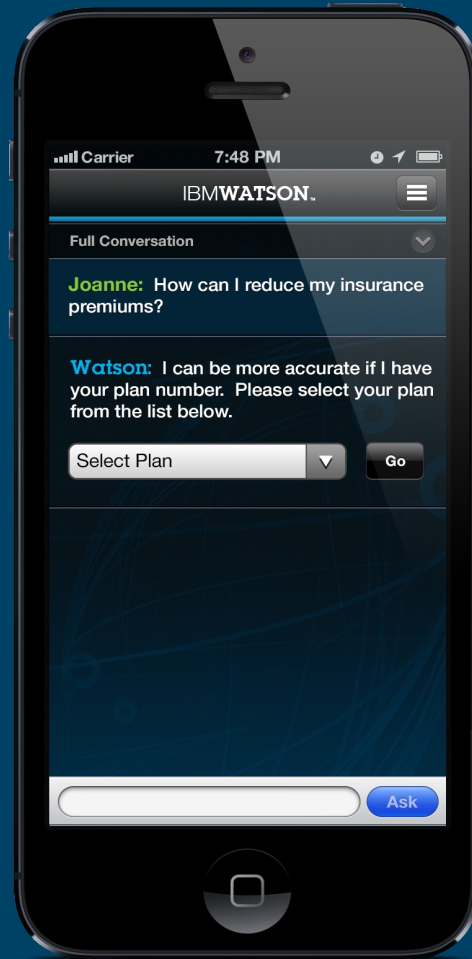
Carrier 7:48 PM

IBMWATSON™

Full Conversation

Joanne: How can I reduce my insurance premiums?

Watson: I can be more accurate if I have your plan number. Please select your plan from the list below.

Select Plan

Go

Ask